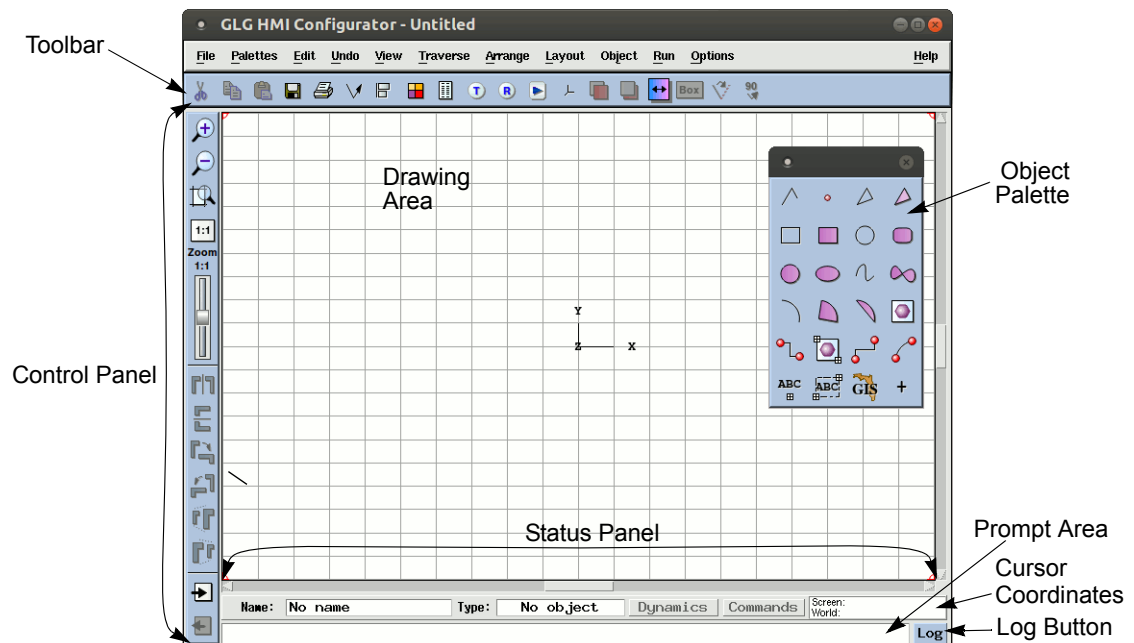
GLG HMI Configurator - Untitled

File Palettes Edit Undo View Traverse Arrange Layout Object Run Options Help

Toolbar

Box 90

1:1
Zoom 1:1

Drawing Area

Object Palette

Y
Z X

ABC ABC GIS +

Control Panel

Status Panel

Prompt Area

Cursor Coordinates

Name: No name Type: No object Dynamics Commands Screen: World:

Log

Log Button